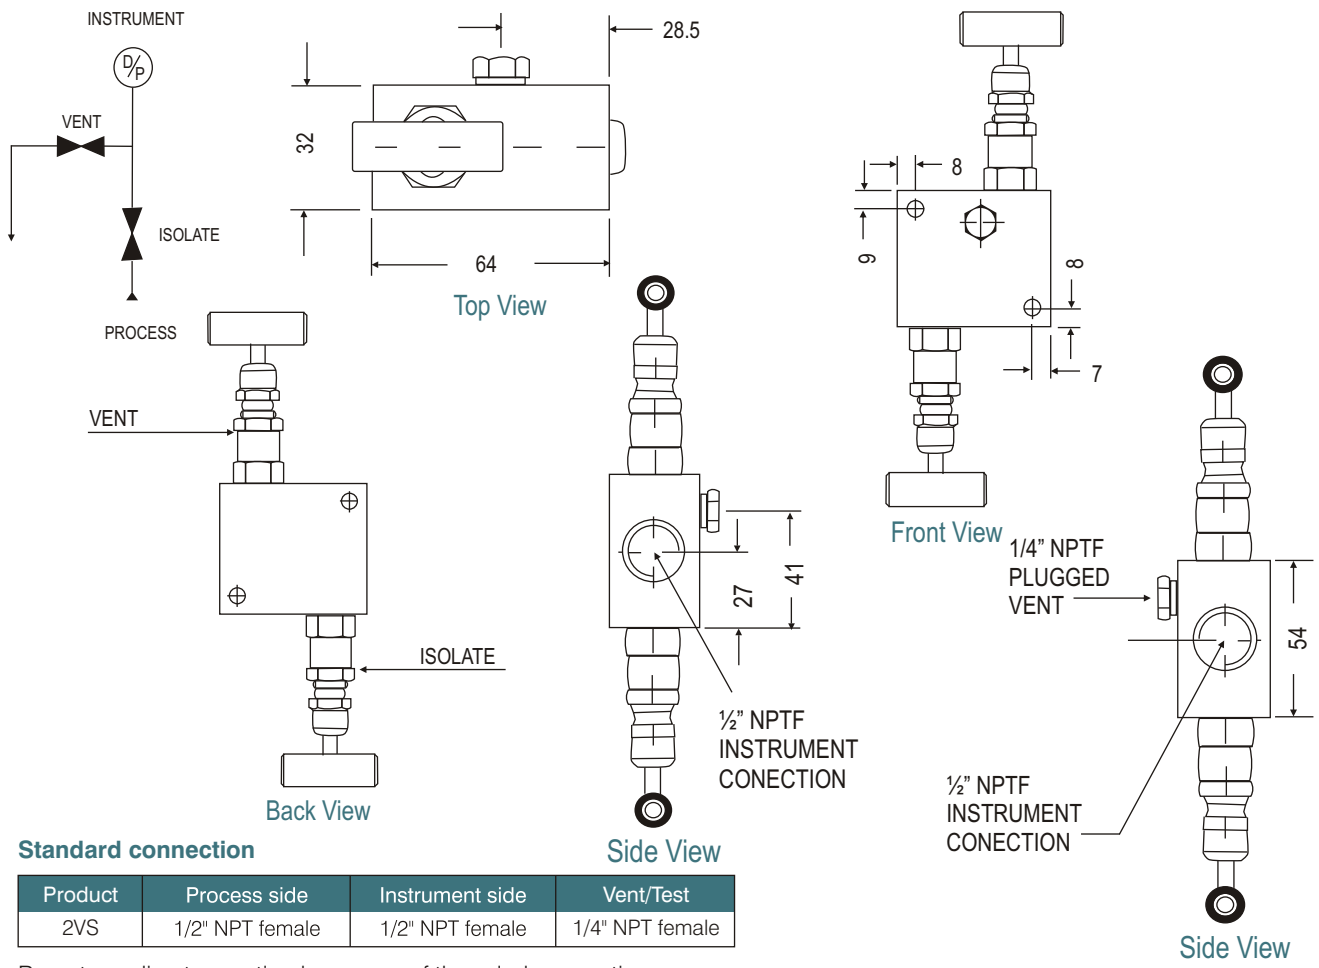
INSTRUMENT

D/P

VENT

ISOLATE

PROCESS

28.5

32

64

Top View

8

9

8

7

Front View

VENT

ISOLATE

Back View

27

41

½" NPTF INSTRUMENT CONECTION

Side View

1/4" NPTF PLUGGED VENT

54

½" NPTF INSTRUMENT CONECTION

Side View

Standard connection

| Product | Process side | Instrument side | Vent/Test |
|---|---|---|---|
| 2VS | 1/2" NPT female | 1/2" NPT female | 1/4" NPT female |

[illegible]